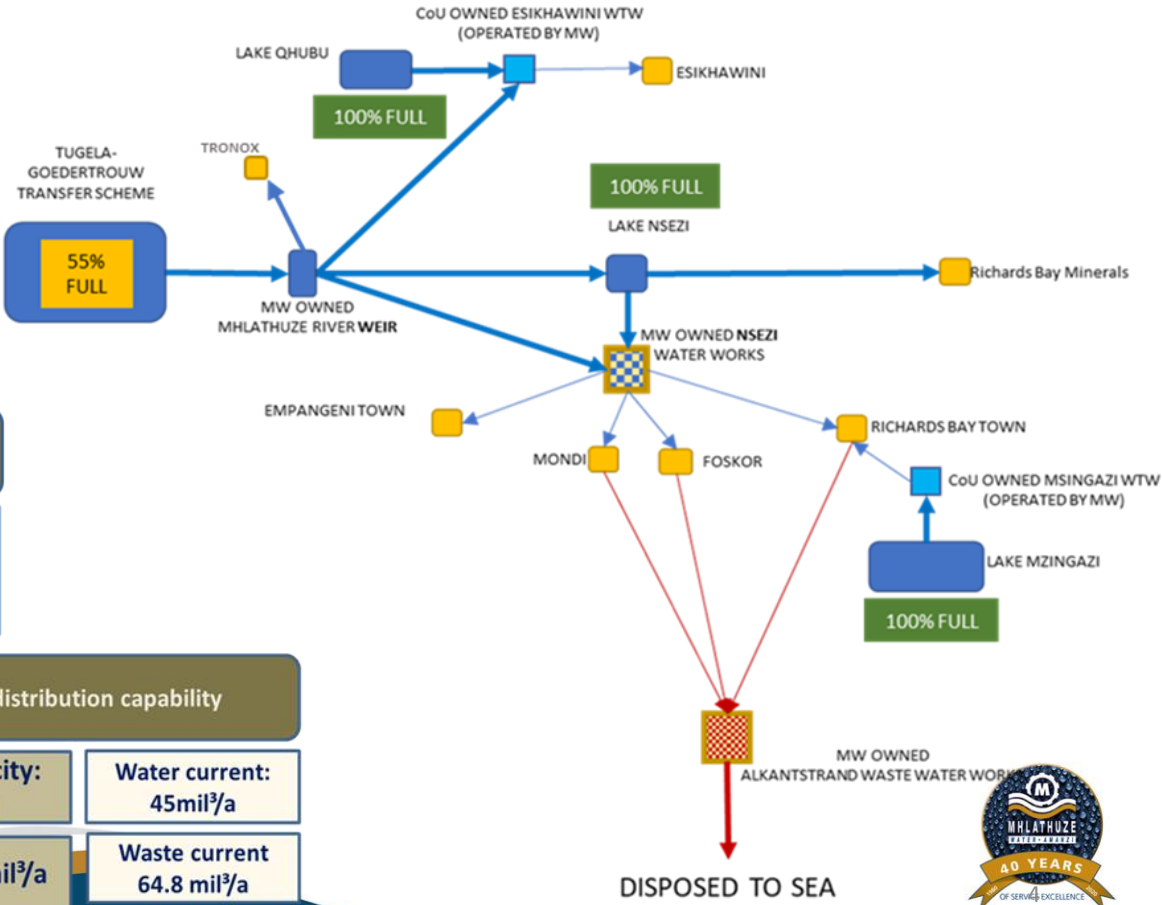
CoU OWNED ESIKHAWINI WTW (OPERATED BY MW)

LAKE QHUBU

ESIKHAWINI

100% FULL

TUGELA-GOEDERTROUW TRANSFER SCHEME

TRONOX

100% FULL

LAKE NSEZI

55% FULL

Richards Bay Minerals

MW OWNED MHLATHUZE RIVER WEIR

MW OWNED NSEZI WATER WORKS

EMPANGENI TOWN

RICHARDS BAY TOWN

MONDI

FOSKOR

CoU OWNED MSINGAZI WTW (OPERATED BY MW)

LAKE MZINGAZI

100% FULL

distribution capability

city:

Water current: 45mil³/a

il³/a

Waste current 64.8 mil³/a

MW OWNED ALKANTSTRAND WASTE WATER WORK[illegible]

DISPOSED TO SEA

MHLATHUZE WATER · AMANZI

40 YEARS

OF SERVICE EXCELLENCE

4